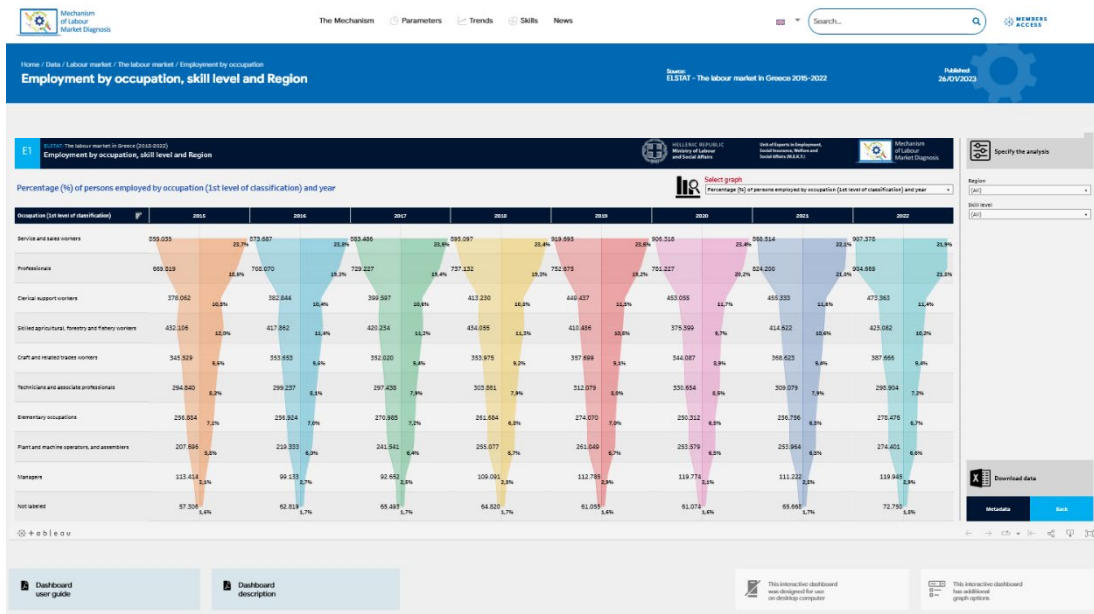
Mechanism of Labour Market Diagnosis

The Mechanism Parameters Trends Skills News

Search...

MEMBERS ACCESS

Home / Data / Labour market / The labour market / Employment by occupation

Employment by occupation, skill level and Region

Source: ELSTAT - The labour market in Greece 2015-2022

Published 26/01/2023

E1 ELSTAT: The labour market in Greece (2015-2022) Employment by occupation, skill level and Region

HELLENIC REPUBLIC Ministry of Labour and Social Affairs

Unit of Experts in Employment, Social Insurance, Welfare and Social Affairs (M.E.K.Y.)

Mechanism of Labour Market Diagnosis

Specify the analysis

Percentage (%) of persons employed by occupation (1st level of classification) and year

Select graph

Percentage (%) of persons employed by occupation (1st level of classification) and year

Region
(All)

Skill level
(All)

| Occupation (1st level of classification) | 2015 | 2016 | 2017 | 2018 | 2019 | 2020 | 2021 | 2022 |
|---|---|---|---|---|---|---|---|---|
| Service and sales workers | 859.035 22,7% | 873.687 21,8% | 883.486 21,6% | 895.097 21,4% | 919.693 21,6% | 906.318 21,4% | 868.514 22,1% | 907.378 21,9% |
| Professionals | 686.819 18,6% | 708.070 19,3% | 729.227 19,4% | 737.132 19,3% | 752.873 19,2% | 761.227 20,2% | 824.200 21,0% | 904.868 21,3% |
| Clerical support workers | 376.062 10,5% | 382.844 10,4% | 399.597 10,5% | 413.230 10,8% | 449.437 11,3% | 453.055 11,7% | 455.333 11,6% | 473.363 11,4% |
| Skilled agricultural, forestry and fishery workers | 432.105 12,0% | 417.862 11,4% | 420.254 11,2% | 434.055 11,3% | 410.486 10,6% | 375.399 9,7% | 414.622 10,6% | 423.082 10,2% |
| Craft and related trades workers | 345.329 9,5% | 353.653 9,5% | 352.020 9,4% | 353.975 9,3% | 357.699 9,1% | 344.087 8,9% | 368.623 9,4% | 387.666 9,4% |
| Technicians and associate professionals | 294.840 8,2% | 299.237 8,1% | 297.438 7,9% | 303.861 7,9% | 312.079 8,0% | 330.654 8,5% | 309.079 7,9% | 298.904 7,2% |
| Elementary occupations | 256.884 7,1% | 256.924 7,0% | 270.965 7,2% | 261.684 6,8% | 274.070 7,0% | 250.312 6,5% | 256.756 6,5% | 278.476 6,7% |
| Plant and machine operators, and assemblers | 207.696 5,8% | 219.333 6,0% | 241.941 6,4% | 255.077 6,7% | 261.849 6,7% | 253.579 6,5% | 253.964 6,5% | 274.401 6,6% |
| Managers | 113.414 3,1% | 99.133 2,7% | 92.653 2,5% | 109.091 2,8% | 112.785 2,9% | 119.774 3,1% | 111.222 2,8% | 119.945 2,9% |
| Not labeled | 57.306 1,6% | 62.819 1,7% | 65.493 1,7% | 64.820 1,7% | 61.055 1,6% | 61.074 1,6% | 65.667 1,7% | 72.750 1,8% |

Download data

Metadata Back

+ableau

Dashboard user guide

Dashboard description

This interactive dashboard was designed for use on desktop computer

This interactive dashboard has additional graph options